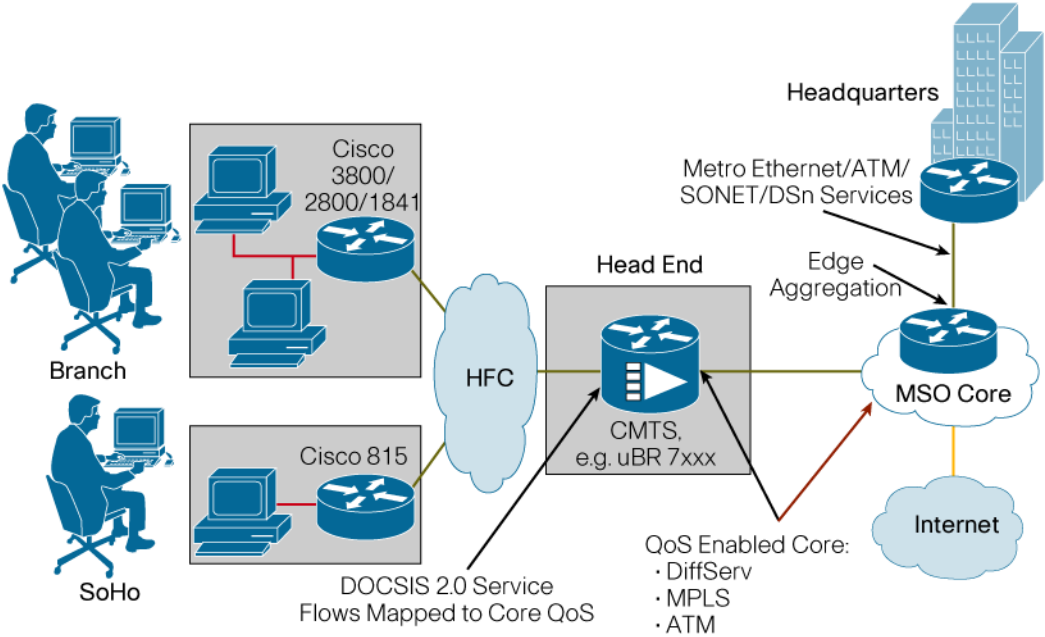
Headquarters

Cisco 3800/ 2800/1841

Metro Ethernet/ATM/ SONET/DSn Services

Head End

Edge Aggregation

Branch

HFC

MSO Core

CMTS, e.g. uBR 7xxx

Cisco 815

Internet

QoS Enabled Core:
· DiffServ
· MPLS
· ATM

SoHo

DOCSIS 2.0 Service Flows Mapped to Core QoS